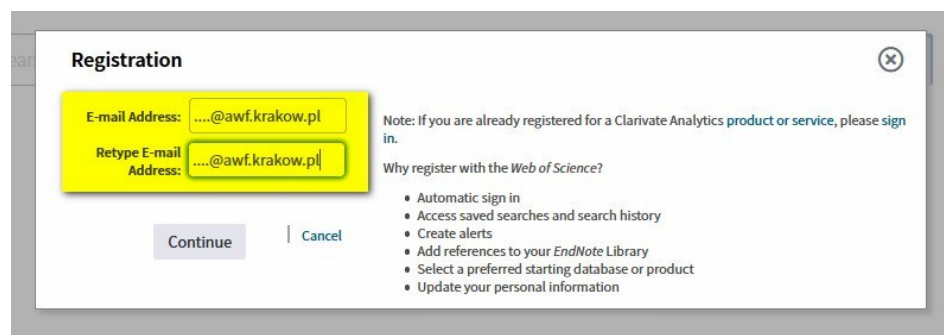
Registration

E-mail Address: ....@awf.krakow.pl

Retype E-mail Address: ....@awf.krakow.pl

Continue | Cancel

Note: If you are already registered for a Clarivate Analytics product or service, please sign in.

Why register with the Web of Science?

- Automatic sign in
- Access saved searches and search history
- Create alerts
- Add references to your EndNote Library
- Select a preferred starting database or product
- Update your personal information